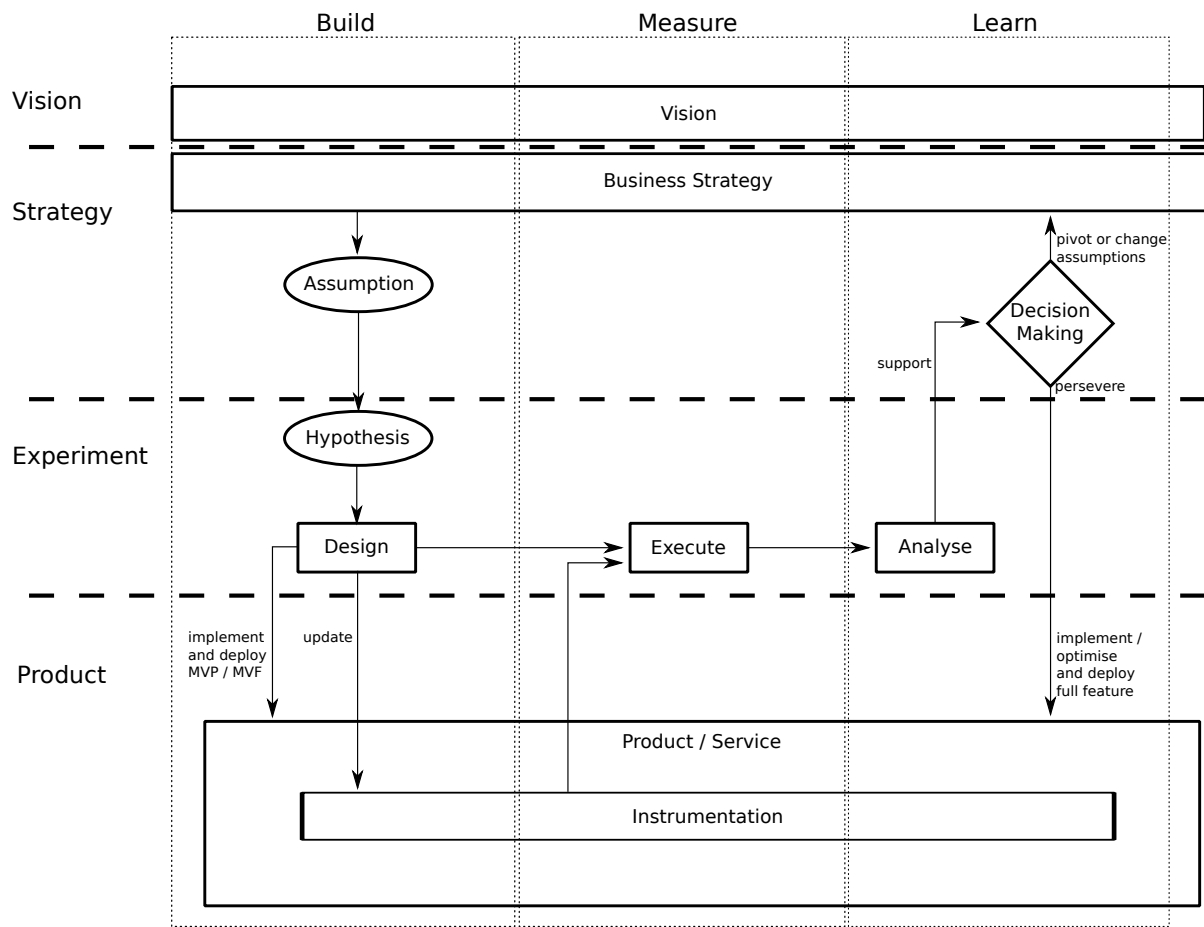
Build

Measure

Learn

Vision

Vision

Business Strategy

Strategy

pivot or change assumptions

Assumption

Decision Making

support

persevere

Hypothesis

Experiment

Design

Execute

Analyse

implement and deploy MVP / MVF

update

implement / optimise and deploy full feature

Product

Product / Service

Instrumentation